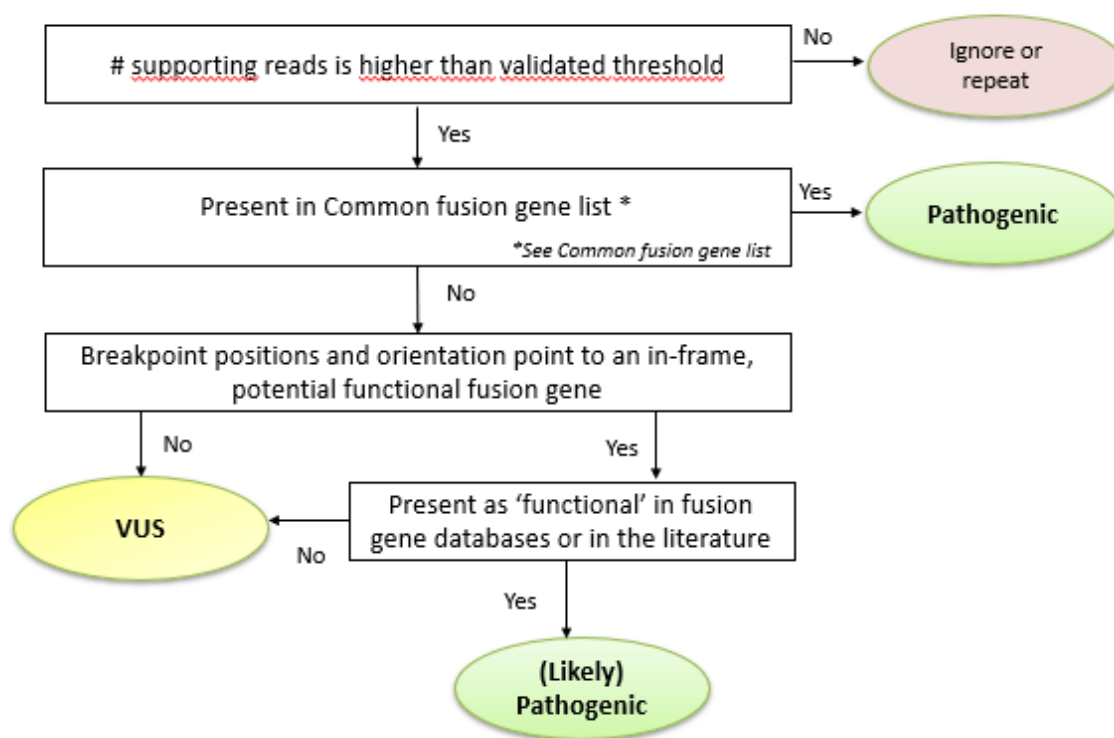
# supporting reads is higher than validated threshold

No

Ignore or repeat

Yes

Present in Common fusion gene list *

*See Common fusion gene list

Yes

Pathogenic

No

Breakpoint positions and orientation point to an in-frame, potential functional fusion gene

No

Yes

VUS

Present as 'functional' in fusion gene databases or in the literature

No

Yes

(Likely) Pathogenic